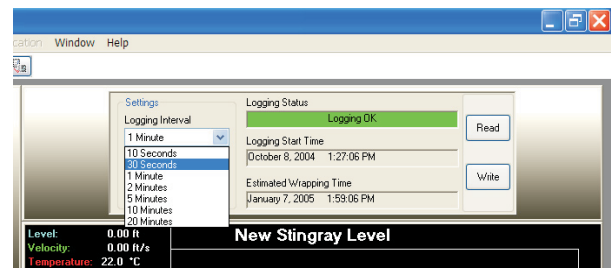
cation Window Help

Settings
Logging Interval
1 Minute
10 Seconds
30 Seconds
1 Minute
2 Minutes
5 Minutes
10 Minutes
20 Minutes

Logging Status
Logging OK
Logging Start Time
October 8, 2004 1:27:06 PM
Estimated Wrapping Time
January 7, 2005 1:59:06 PM

Read
Write

Level: 0.00 ft
Velocity: 0.00 ft/s
Temperature: 22.0 °C

New Stingray Level